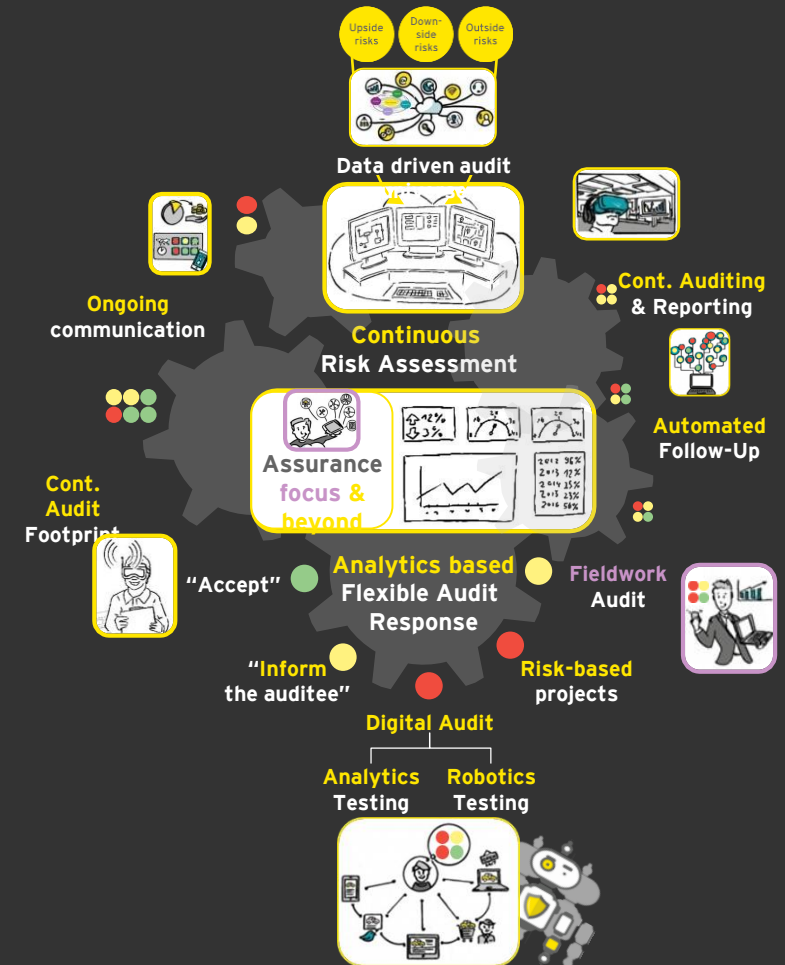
Upside risks

Down-side risks

Outside risks

Data driven audit

Ongoing communication

Cont. Auditing & Reporting

Continuous Risk Assessment

Automated Follow-Up

Assurance focus & beyond

12%
3%

2012 96%
2013 97%
2014 35%
2015 23%
2016 56%

Cont. Audit Footprint

"Accept"

Analytics based Flexible Audit Response

Fieldwork Audit

"Inform the auditee"

Risk-based projects

Digital Audit

Analytics Testing

Robotics Testing